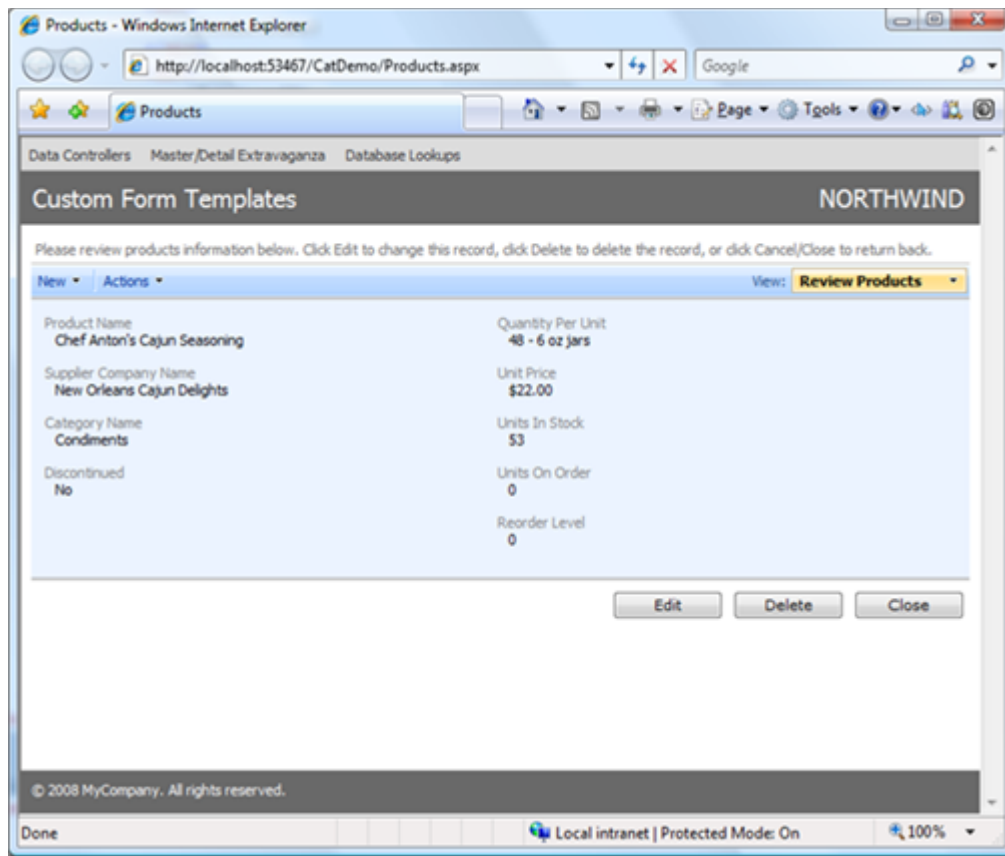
Products - Windows Internet Explorer

http://localhost:53467/CatDemo/Products.aspx

Google

Products

Page ▾ Tools ▾

Data Controllers Master/Detail Extravaganza Database Lookups

Custom Form Templates

NORTHWIND

Please review products information below. Click Edit to change this record, click Delete to delete the record, or click Cancel/Close to return back.

New ▾ Actions ▾

View: Review Products

Product Name
Chef Anton's Cajun Seasoning

Supplier Company Name
New Orleans Cajun Delights

Category Name
Condiments

Discontinued
No

Quantity Per Unit
48 - 6 oz jars

Unit Price
$22.00

Units In Stock
53

Units On Order
0

Reorder Level
0

Edit Delete Close

© 2008 MyCompany. All rights reserved.

Done

Local intranet | Protected Mode: On

100%